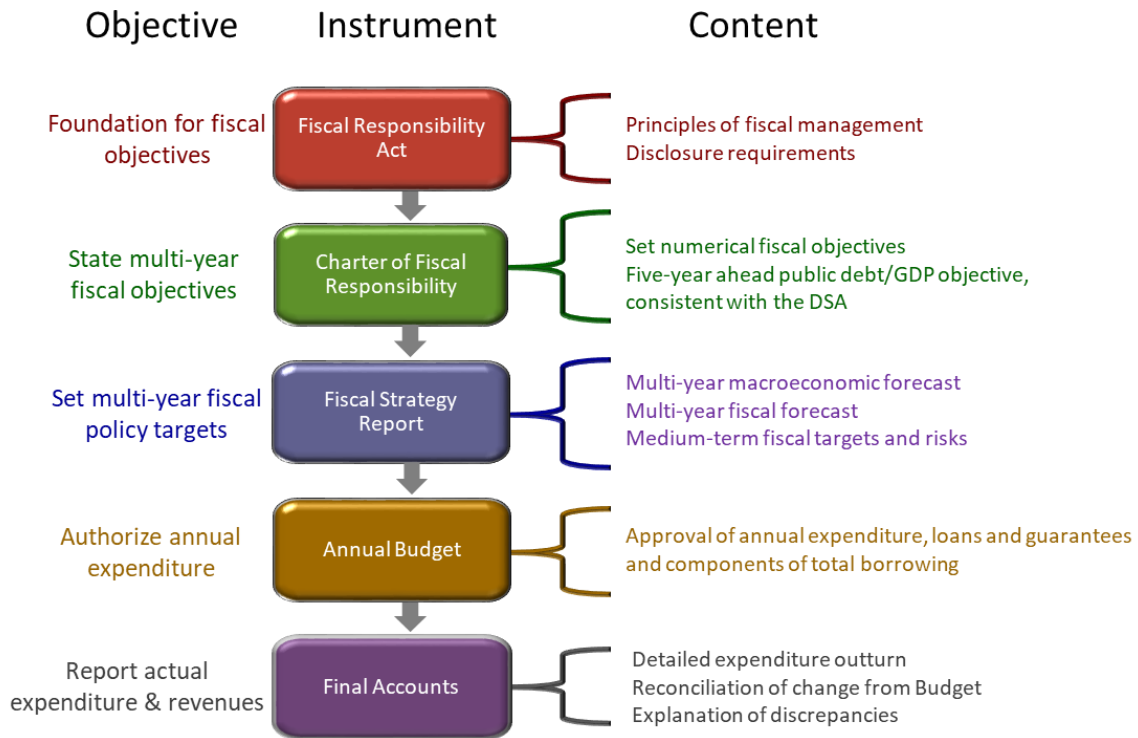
Objective

Instrument

Content

Foundation for fiscal objectives

Fiscal Responsibility Act

Principles of fiscal management
Disclosure requirements

State multi-year fiscal objectives

Charter of Fiscal Responsibility

Set numerical fiscal objectives
Five-year ahead public debt/GDP objective, consistent with the DSA

Set multi-year fiscal policy targets

Fiscal Strategy Report

Multi-year macroeconomic forecast
Multi-year fiscal forecast
Medium-term fiscal targets and risks

Authorize annual expenditure

Annual Budget

Approval of annual expenditure, loans and guarantees and components of total borrowing

Report actual expenditure & revenues

Final Accounts

Detailed expenditure outturn
Reconciliation of change from Budget
Explanation of discrepancies